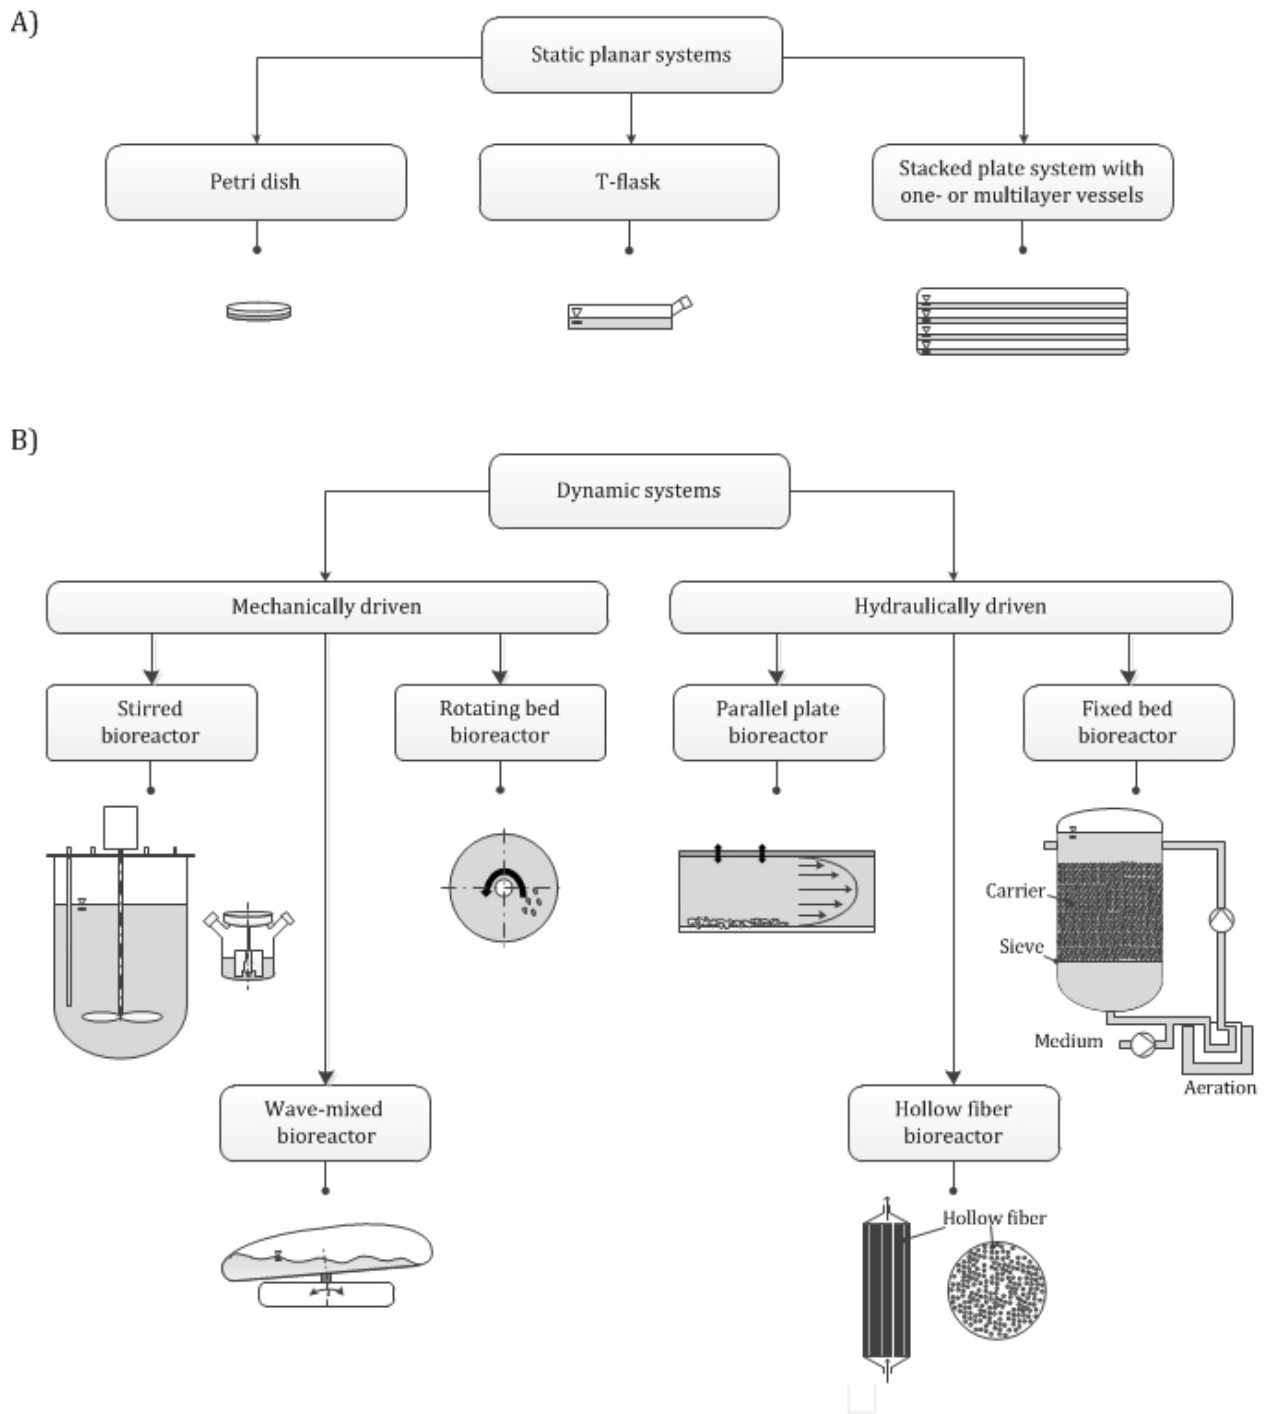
A)

Static planar systems

Petri dish

T-flask

Stacked plate system with one- or multilayer vessels

B)

Dynamic systems

Mechanically driven

Hydraulically driven

Stirred bioreactor

Rotating bed bioreactor

Parallel plate bioreactor

Fixed bed bioreactor

Carrier

Sieve

Medium

Aeration

Wave-mixed bioreactor

Hollow fiber bioreactor

Hollow fiber